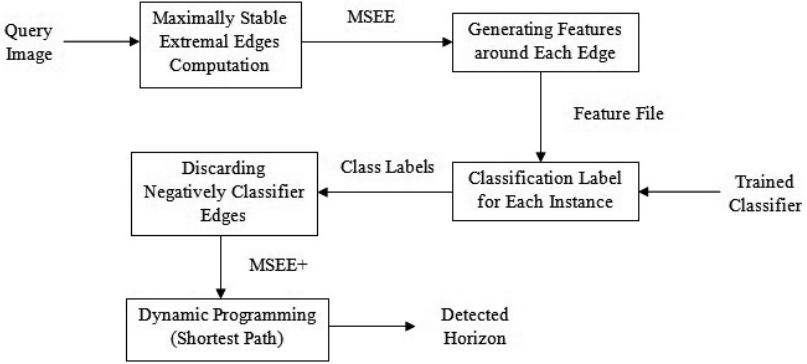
Query Image

Maximally Stable Extremal Edges Computation

MSEE

Generating Features around Each Edge

Feature File

Trained Classifier

Classification Label for Each Instance

Class Labels

Discarding Negatively Classifier Edges

MSEE+

Dynamic Programming (Shortest Path)

Detected Horizon